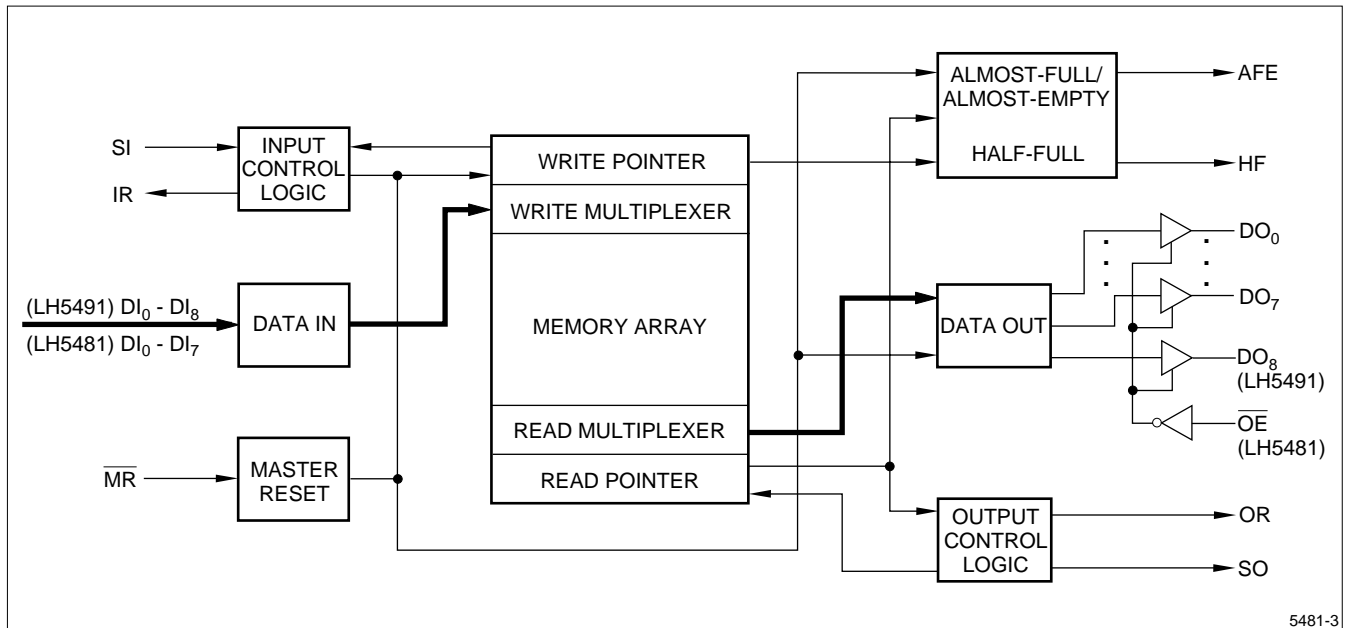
SI

IR

INPUT CONTROL LOGIC

(LH5491) $DI_0$ - $DI_8$

(LH5481) $DI_0$ - $DI_7$

DATA IN

$\overline{MR}$

MASTER RESET

WRITE POINTER

WRITE MULTIPLEXER

MEMORY ARRAY

READ MULTIPLEXER

READ POINTER

ALMOST-FULL/ ALMOST-EMPTY

HALF-FULL

AFE

HF

DATA OUT

$DO_0$

$DO_7$

$DO_8$ (LH5491)

$\overline{OE}$ (LH5481)

OUTPUT CONTROL LOGIC

OR

SO

5481-3